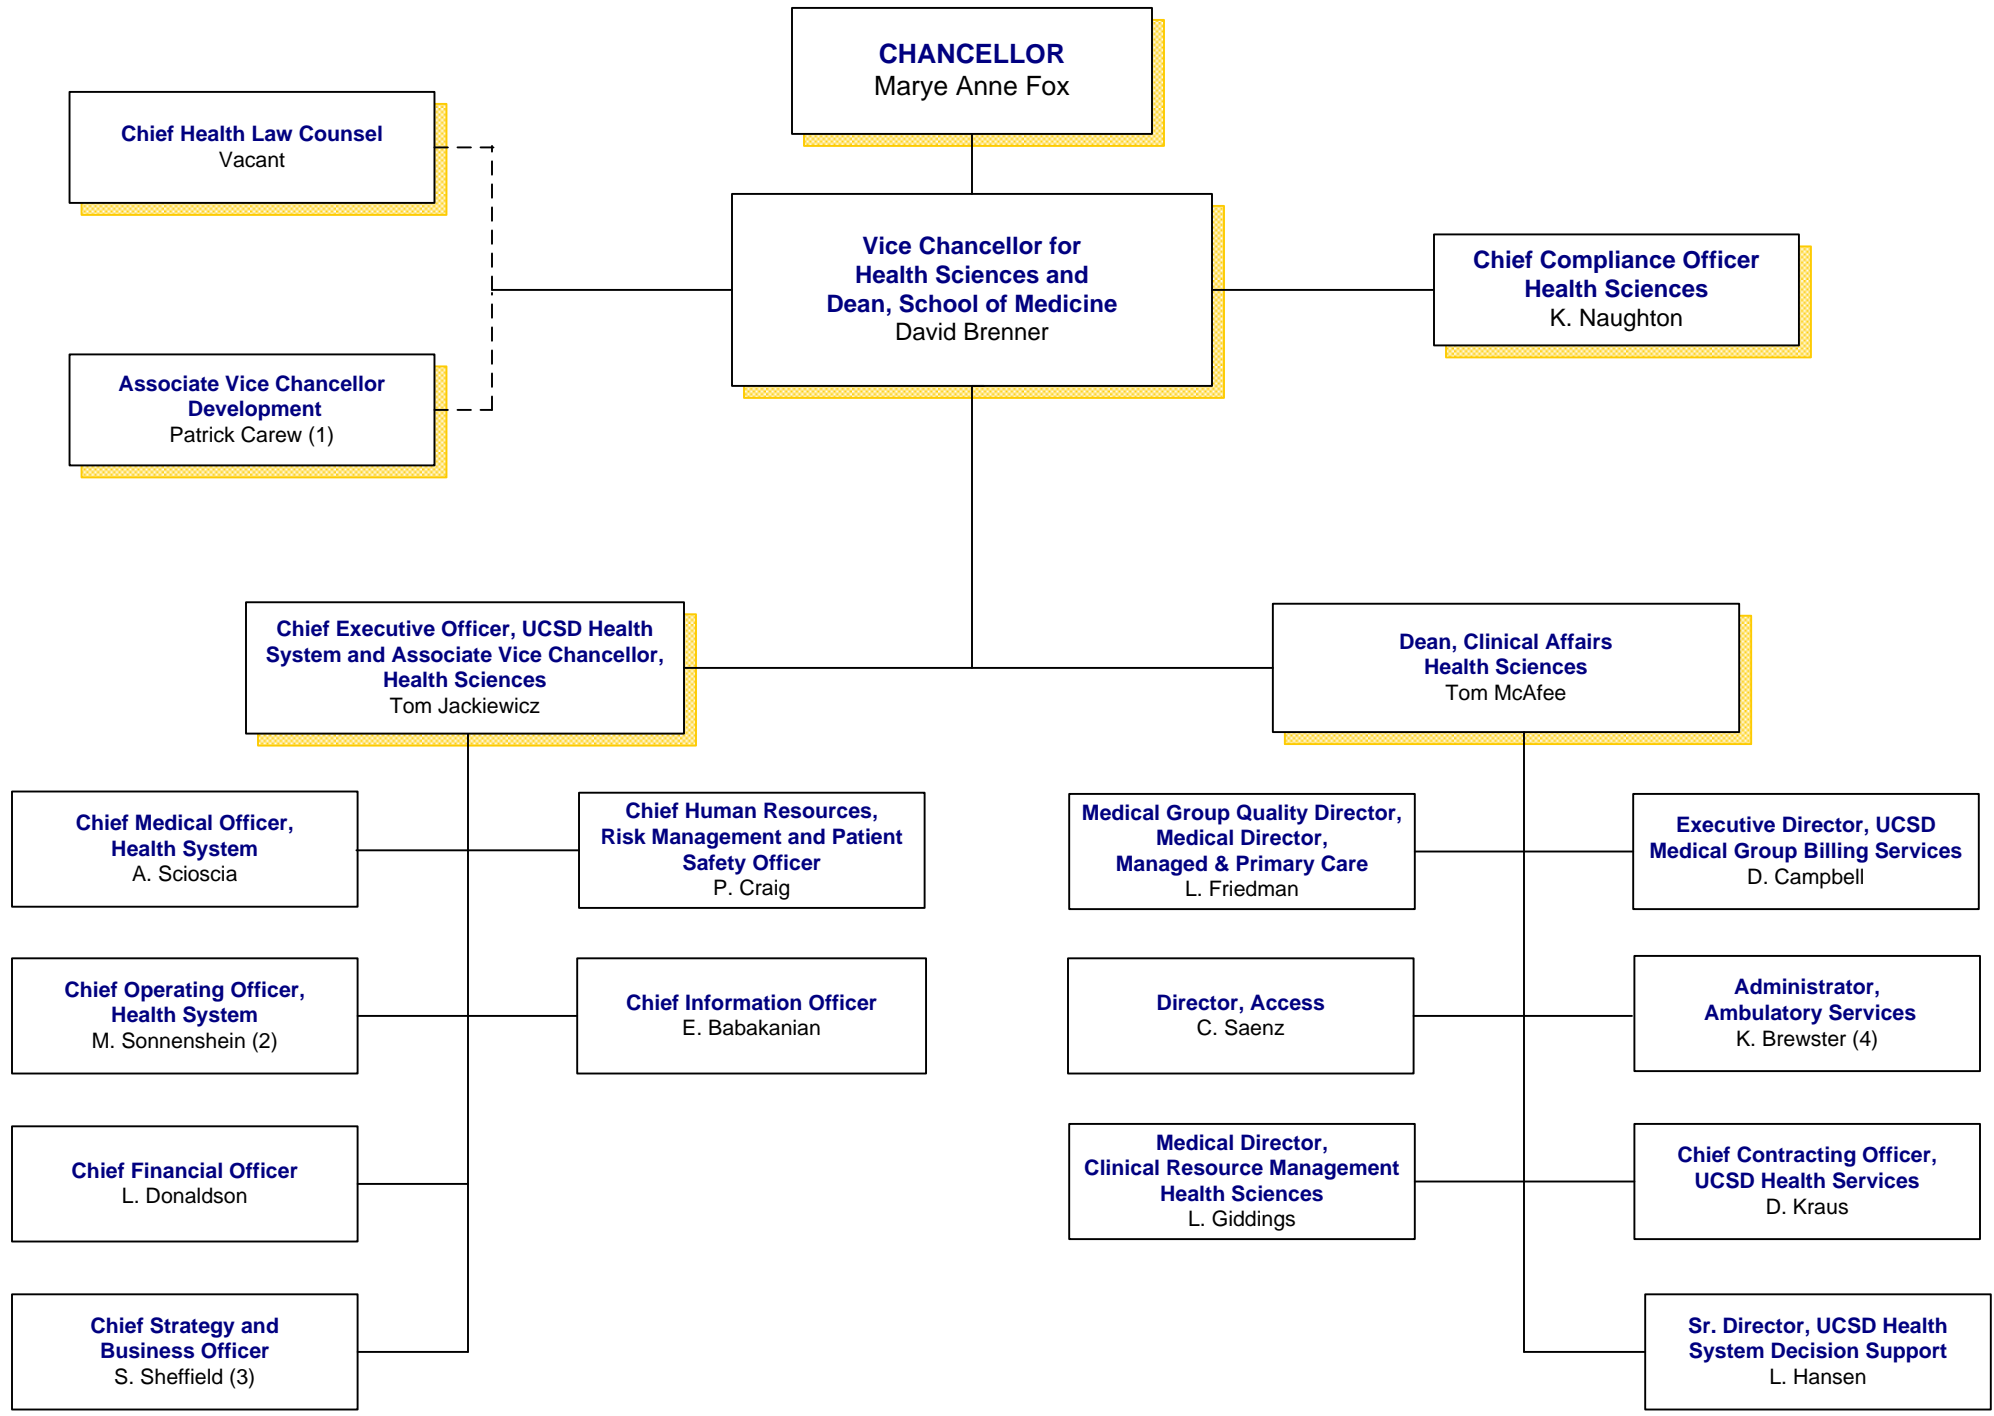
CHANCELLOR
Marye Anne Fox

Chief Health Law Counsel
Vacant

Associate Vice Chancellor Development
Patrick Carew (1)

Vice Chancellor for Health Sciences and Dean, School of Medicine
David Brenner

Chief Compliance Officer Health Sciences
K. Naughton

Chief Executive Officer, UCSD Health System and Associate Vice Chancellor, Health Sciences
Tom Jackiewicz

Dean, Clinical Affairs Health Sciences
Tom McAfee

Chief Medical Officer, Health System
A. Scioscia

Chief Human Resources, Risk Management and Patient Safety Officer
P. Craig

Chief Operating Officer, Health System
M. Sonnenshein (2)

Chief Information Officer
E. Babakanian

Chief Financial Officer
L. Donaldson

Chief Strategy and Business Officer
S. Sheffield (3)

Medical Group Quality Director, Medical Director, Managed & Primary Care
L. Friedman

Executive Director, UCSD Medical Group Billing Services
D. Campbell

Director, Access
C. Saenz

Administrator, Ambulatory Services
K. Brewster (4)

Medical Director, Clinical Resource Management Health Sciences
L. Giddings

Chief Contracting Officer, UCSD Health Services
D. Kraus

Sr. Director, UCSD Health System Decision Support
L. Hansen